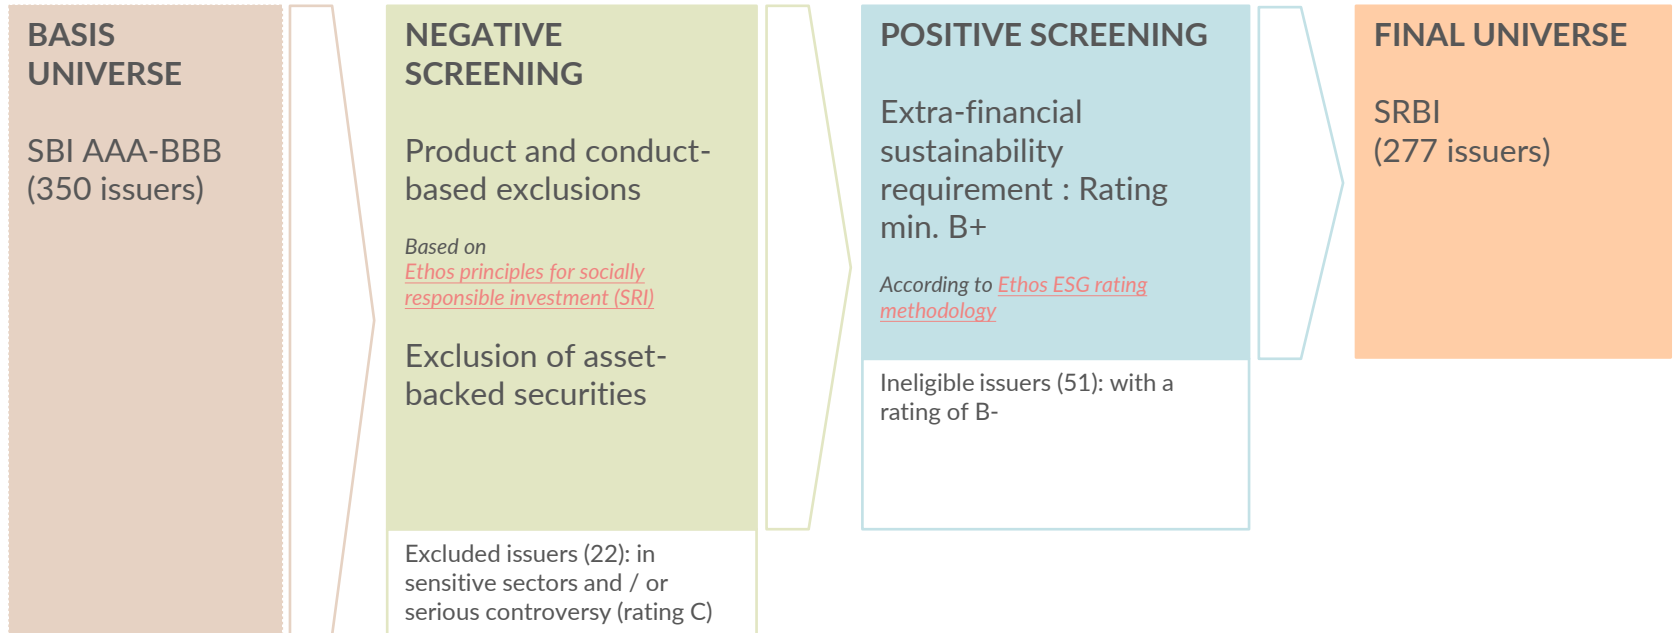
BASIS UNIVERSE

SBI AAA-BBB (350 issuers)

NEGATIVE SCREENING

Product and conduct-based exclusions

Based on Ethos principles for socially responsible investment (SRI)

Exclusion of asset-backed securities

Excluded issuers (22): in sensitive sectors and / or serious controversy (rating C)

POSITIVE SCREENING

Extra-financial sustainability requirement : Rating min. B+

According to Ethos ESG rating methodology

Ineligible issuers (51): with a rating of B-

FINAL UNIVERSE

SRBI (277 issuers)